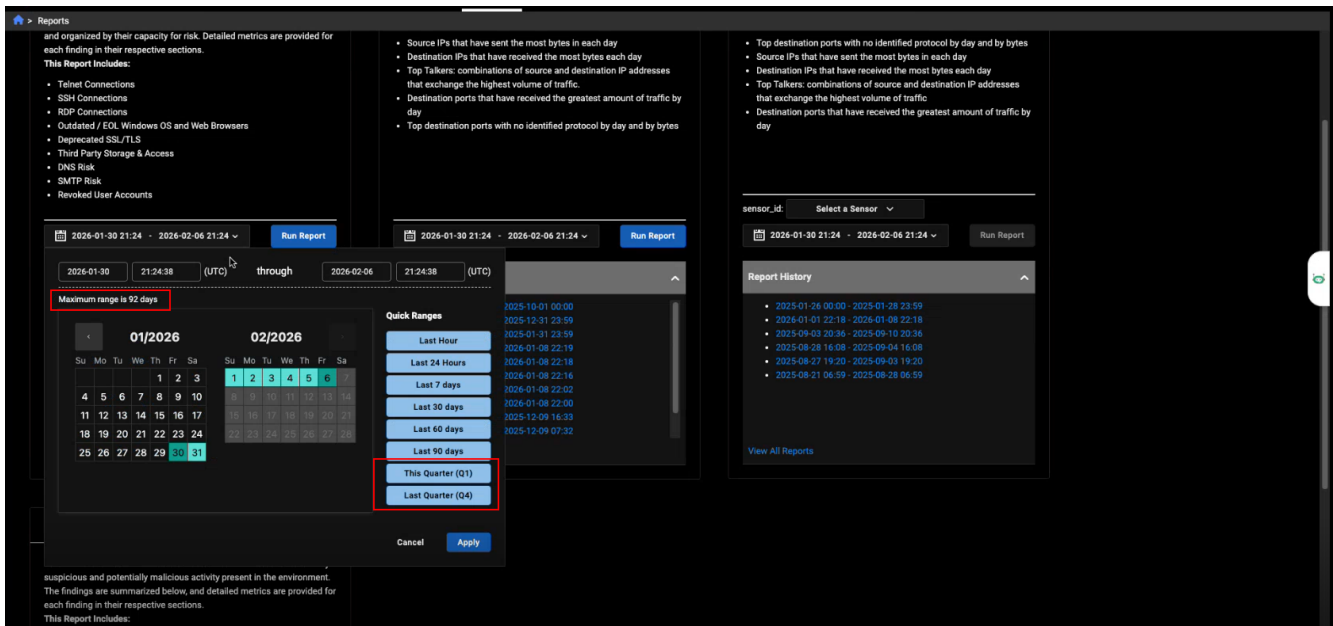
> Reports

and organized by their capacity for risk. Detailed metrics are provided for each finding in their respective sections.
This Report Includes:

- Telnet Connections
- SSH Connections
- RDP Connections
- Outdated / EOL Windows OS and Web Browsers
- Deprecated SSL/TLS
- Third Party Storage & Access
- DNS Risk
- SMTP Risk
- Revoked User Accounts

2026-01-30 21:24 - 2026-02-06 21:24
Run Report

2026-01-30 21:24:38 (UTC) through 2026-02-06 21:24:38 (UTC)

Maximum range is 92 days

01/2026

| Su | Mo | Tu | We | Th | Fr | Sa |
|---|---|---|---|---|---|---|
| | | | | 1 | 2 | 3 |
| 4 | 5 | 6 | 7 | 8 | 9 | 10 |
| 11 | 12 | 13 | 14 | 15 | 16 | 17 |
| 18 | 19 | 20 | 21 | 22 | 23 | 24 |
| 25 | 26 | 27 | 28 | 29 | 30 | 31 |

02/2026

| Su | Mo | Tu | We | Th | Fr | Sa |
|---|---|---|---|---|---|---|
| 1 | 2 | 3 | 4 | 5 | 6 | 7 |
| 8 | 9 | 10 | 11 | 12 | 13 | 14 |
| 15 | 16 | 17 | 18 | 19 | 20 | 21 |
| 22 | 23 | 24 | 25 | 26 | 27 | 28 |

Quick Ranges
Last Hour
Last 24 Hours
Last 7 days
Last 30 days
Last 60 days
Last 90 days
This Quarter (Q1)
Last Quarter (Q4)

Cancel
Apply

suspicious and potentially malicious activity present in the environment. The findings are summarized below, and detailed metrics are provided for each finding in their respective sections.
This Report Includes:

- Source IPs that have sent the most bytes in each day
- Destination IPs that have received the most bytes each day
- Top Talkers: combinations of source and destination IP addresses that exchange the highest volume of traffic.
- Destination ports that have received the greatest amount of traffic by day
- Top destination ports with no identified protocol by day and by bytes

2026-01-30 21:24 - 2026-02-06 21:24
Run Report

2025-10-01 00:00
2025-12-31 23:59
2025-01-31 23:59
2026-01-08 22:19
2026-01-08 22:18
2026-01-08 22:16
2026-01-08 22:02
2026-01-08 22:00
2025-12-09 16:33
2025-12-09 07:32

- Top destination ports with no identified protocol by day and by bytes
- Source IPs that have sent the most bytes in each day
- Destination IPs that have received the most bytes each day
- Top Talkers: combinations of source and destination IP addresses that exchange the highest volume of traffic
- Destination ports that have received the greatest amount of traffic by day

sensor_id: Select a Sensor

2026-01-30 21:24 - 2026-02-06 21:24
Run Report

Report History
- 2025-01-26 00:00 - 2025-01-28 23:59
- 2026-01-01 22:18 - 2026-01-08 22:18
- 2025-09-03 20:36 - 2025-09-10 20:36
- 2025-08-28 16:08 - 2025-09-04 16:08
- 2025-08-27 19:20 - 2025-09-03 19:20
- 2025-08-21 06:59 - 2025-08-28 06:59

View All Reports